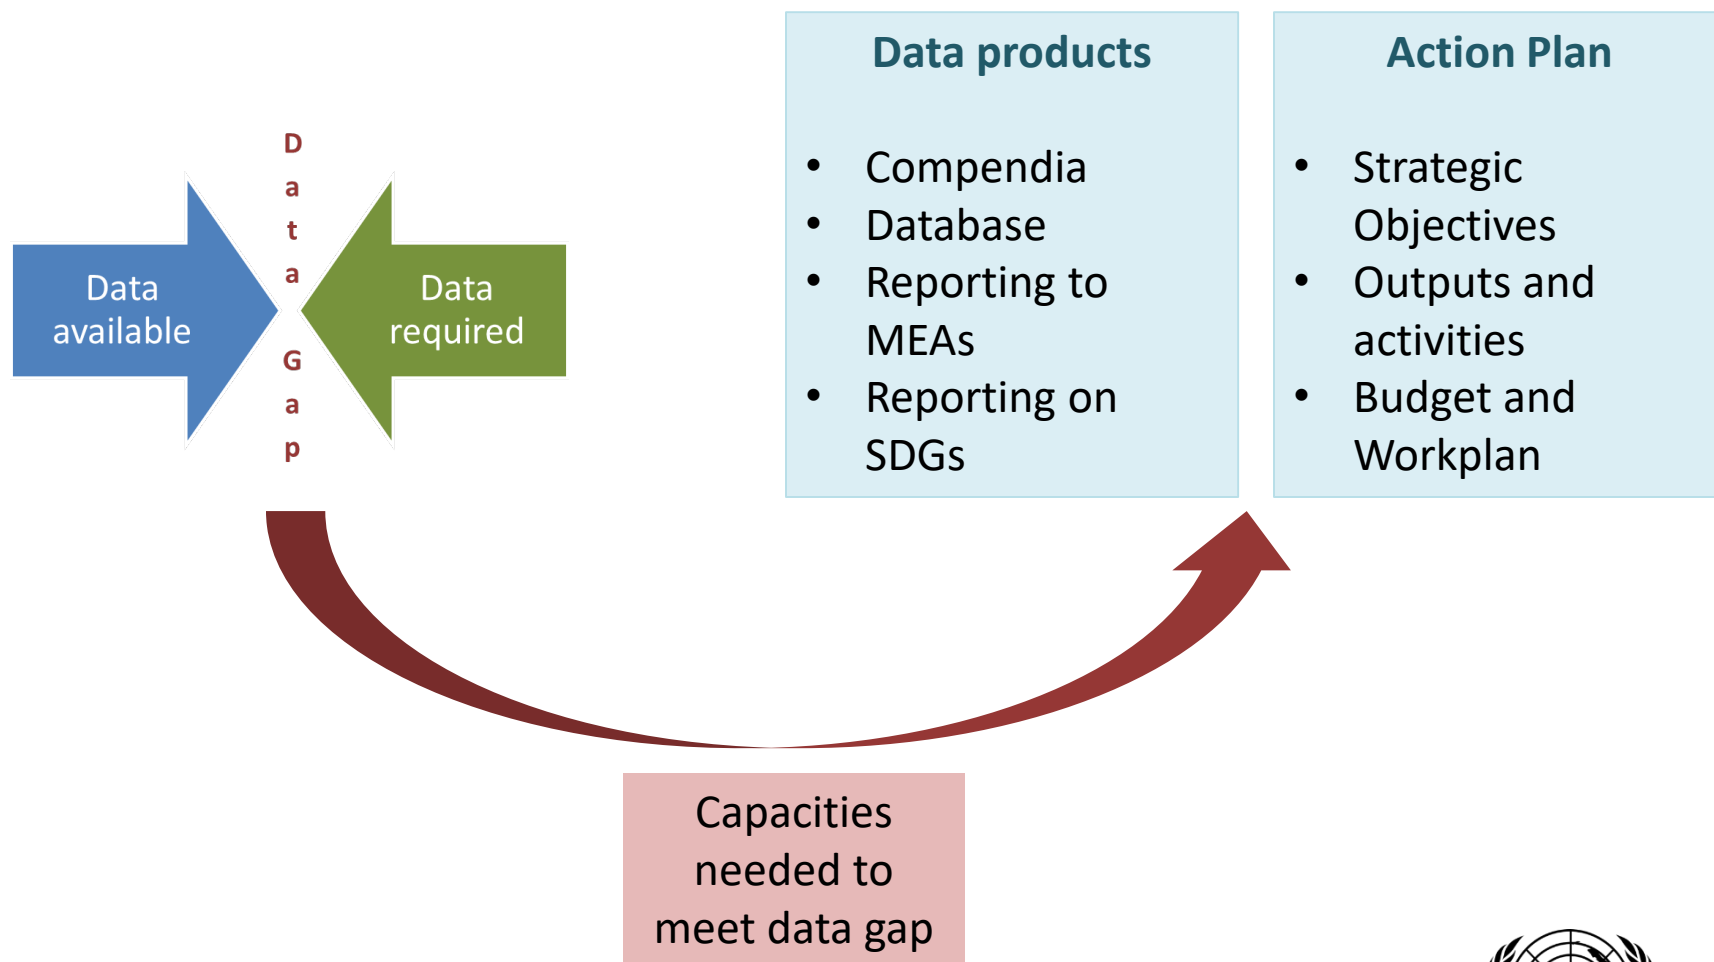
Data available

D
a
t
a

G
a
p

Data required

Data products

- Compendia
- Database
- Reporting to MEAs
- Reporting on SDGs

Action Plan

- Strategic Objectives
- Outputs and activities
- Budget and Workplan

Capacities needed to meet data gap